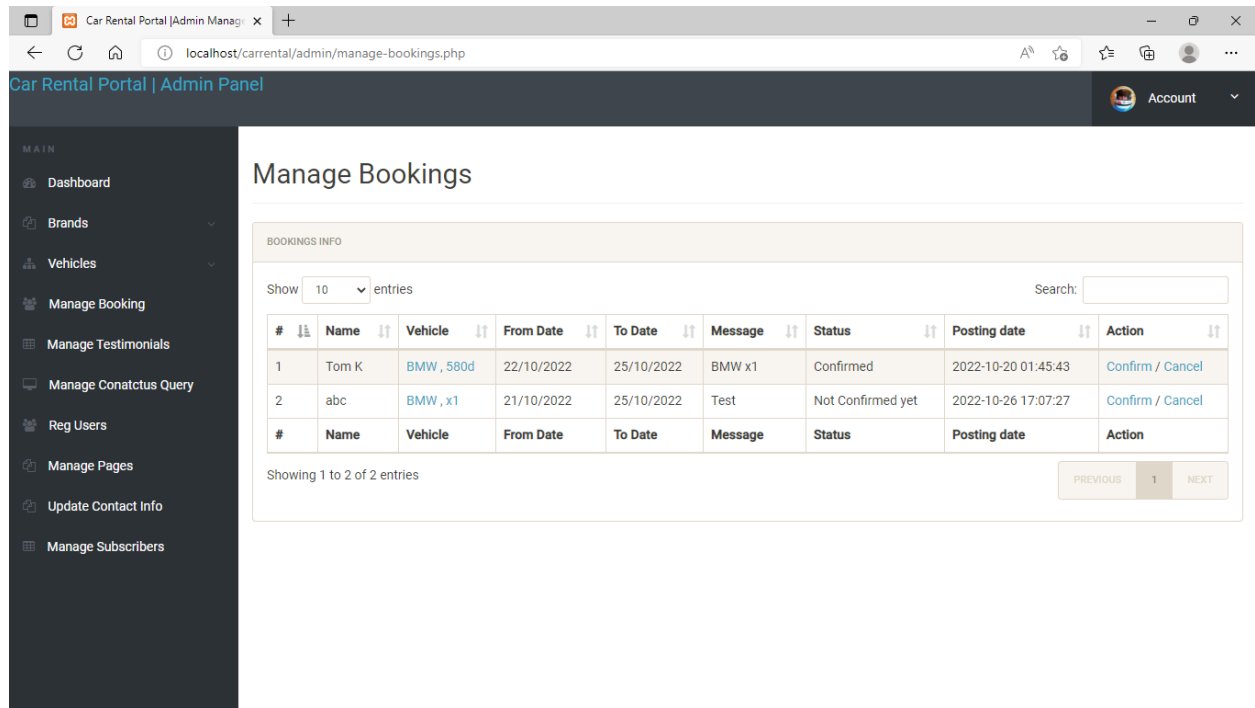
Car Rental Portal |Admin Manage ×

localhost/carrental/admin/manage-bookings.php

Car Rental Portal | Admin Panel

Account

MAIN

Dashboard

Brands

Vehicles

Manage Booking

Manage Testimonials

Manage Conatctus Query

Reg Users

Manage Pages

Update Contact Info

Manage Subscribers

Manage Bookings

BOOKINGS INFO

Show 10 entries

Search:

| # | Name | Vehicle | From Date | To Date | Message | Status | Posting date | Action |
|---|---|---|---|---|---|---|---|---|
| 1 | Tom K | BMW , 580d | 22/10/2022 | 25/10/2022 | BMW x1 | Confirmed | 2022-10-20 01:45:43 | Confirm / Cancel |
| 2 | abc | BMW , x1 | 21/10/2022 | 25/10/2022 | Test | Not Confirmed yet | 2022-10-26 17:07:27 | Confirm / Cancel |
| # | Name | Vehicle | From Date | To Date | Message | Status | Posting date | Action |

Showing 1 to 2 of 2 entries

PREVIOUS 1 NEXT